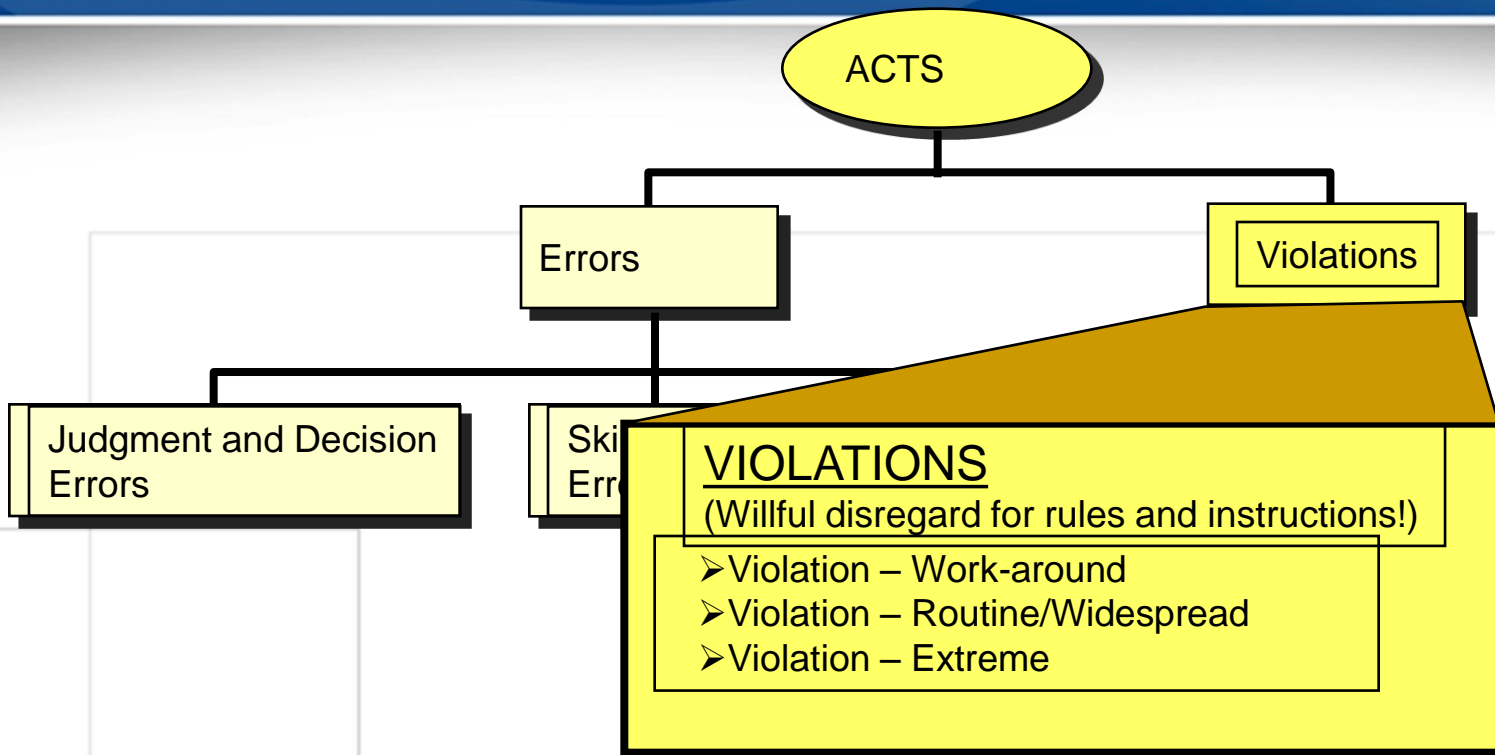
ACTS

Errors

Violations

Judgment and Decision Errors

Ski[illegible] Err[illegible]

VIOLATIONS

(Willful disregard for rules and instructions!)

➢Violation – Work-around
➢Violation – Routine/Widespread
➢Violation – Extreme